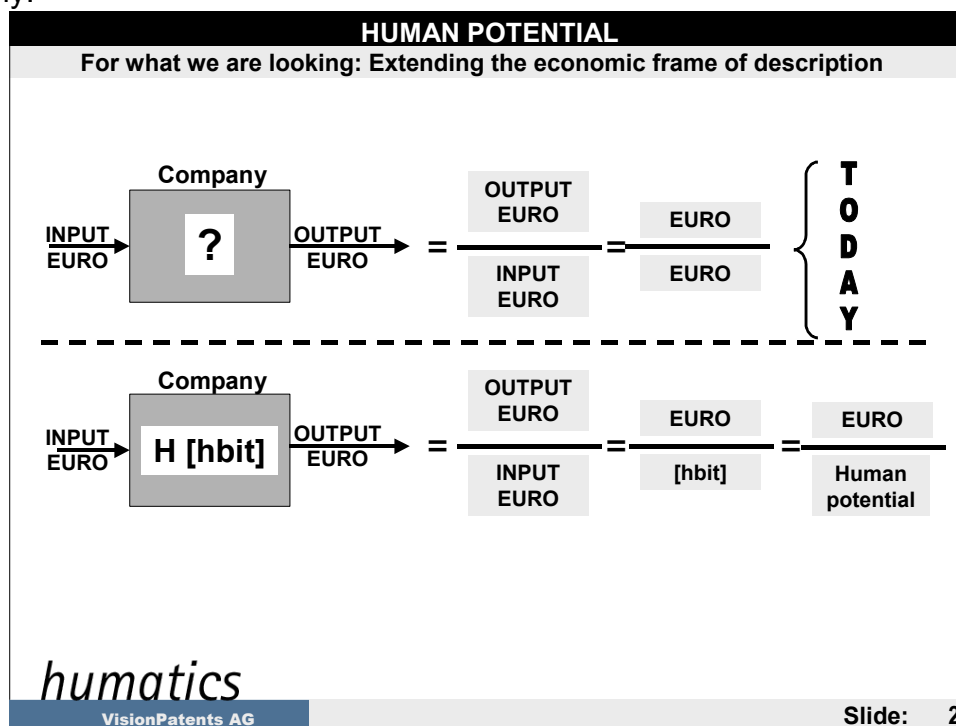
HUMAN POTENTIAL

For what we are looking: Extending the economic frame of description

Company

INPUT EURO

?

OUTPUT EURO

= $\frac{\text{OUTPUT EURO}}{\text{INPUT EURO}} = \frac{\text{EURO}}{\text{EURO}}$

TODAY

Company

INPUT EURO

H [hbit]

OUTPUT EURO

= $\frac{\text{OUTPUT EURO}}{\text{INPUT EURO}} = \frac{\text{EURO}}{\text{[hbit]}} = \frac{\text{EURO}}{\text{Human potential}}$

humatics

VisionPatents AG

Slide: 2